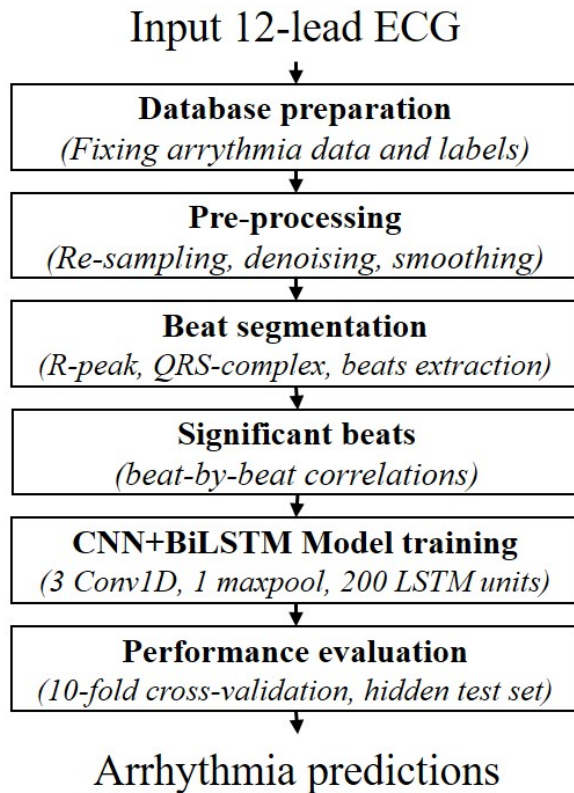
Input 12-lead ECG

Database preparation
(Fixing arrythmia data and labels)

Pre-processing
(Re-sampling, denoising, smoothing)

Beat segmentation
(R-peak, QRS-complex, beats extraction)

Significant beats
(beat-by-beat correlations)

CNN+BiLSTM Model training
(3 Conv1D, 1 maxpool, 200 LSTM units)

Performance evaluation
(10-fold cross-validation, hidden test set)

Arrhythmia predictions